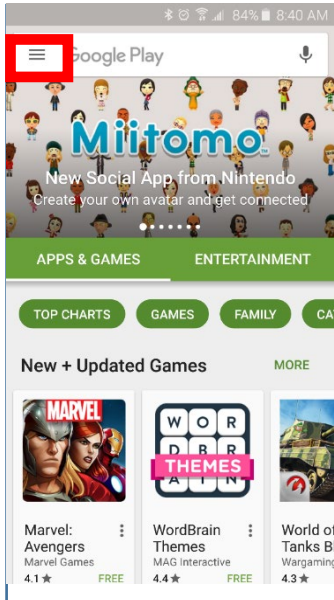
84% 8:40 AM

Google Play

Miitomo

New Social App from Nintendo

Create your own avatar and get connected

APPS & GAMES

ENTERTAINMENT

TOP CHARTS

GAMES

FAMILY

CA

New + Updated Games

MORE

MARVEL

W O R D B R A I N

THEMES

Marvel: Avengers

Marvel Games

4.1 ★

FREE

WordBrain Themes

MAG Interactive

4.4 ★

FREE

World of Tanks Bl

Wargaming

4.3 ★